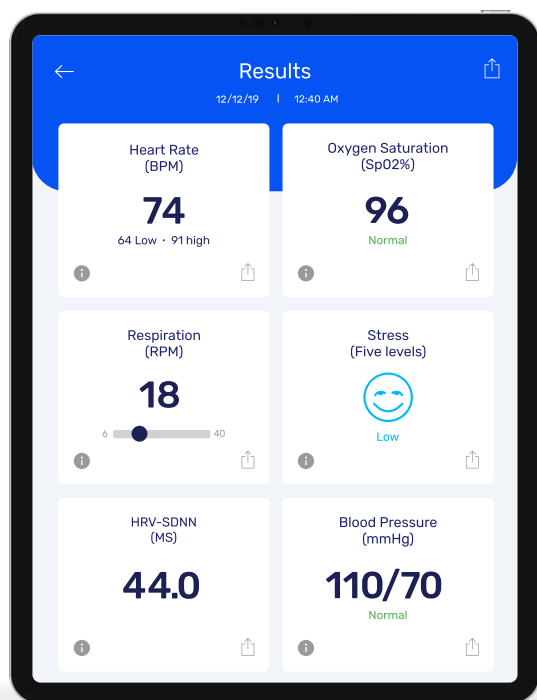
Results

12/12/19 | 12:40 AM

Heart Rate
(BPM)

74

64 Low • 91 high

Oxygen Saturation
(Sp02%)

96

Normal

Respiration
(RPM)

18

6 40

Stress
(Five levels)

Low

HRV-SDNN
(MS)

44.0

Blood Pressure
(mmHg)

110/70

Normal